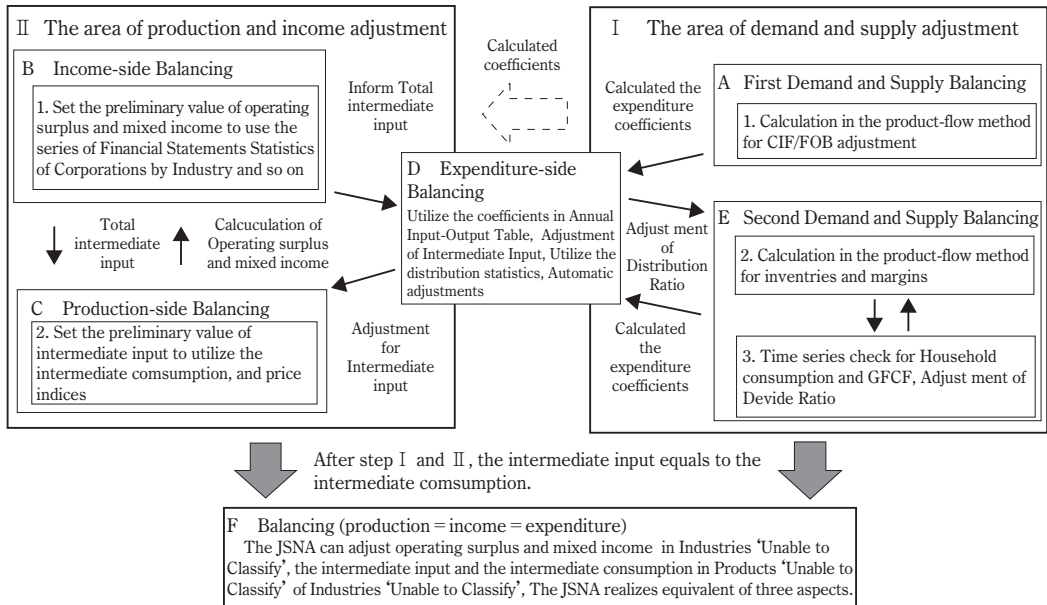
Ⅱ The area of production and income adjustment

B Income-side Balancing

1. Set the preliminary value of operating surplus and mixed income to use the series of Financial Statements Statistics of Corporations by Industry and so on

Total intermediate input

Calcuculation of Operating surplus and mixed income

C Production-side Balancing

2. Set the preliminary value of intermediate input to utilize the intermediate comsumption, and price indices

Inform Total intermediate input

Calculated coefficients

Adjustment for Intermediate input

D Expenditure-side Balancing

Utilize the coefficients in Annual Input-Output Table, Adjustment of Intermediate Input, Utilize the distribution statistics, Automatic adjustments

Ⅰ The area of demand and supply adjustment

Calculated the expenditure coefficients

A First Demand and Supply Balancing

1. Calculation in the product-flow method for CIF/FOB adjustment

Adjust ment of Distribution Ratio

Calculated the expenditure coefficients

E Second Demand and Supply Balancing

2. Calculation in the product-flow method for inventries and margins

3. Time series check for Household consumption and GFCF, Adjust ment of Devide Ratio

After step Ⅰ and Ⅱ, the intermediate input equals to the intermediate comsumption.

F Balancing (production = income = expenditure)
The JSNA can adjust operating surplus and mixed income in Industries 'Unable to Classify', the intermediate input and the intermediate consumption in Products 'Unable to Classify' of Industries 'Unable to Classify', The JSNA realizes equivalent of three aspects.